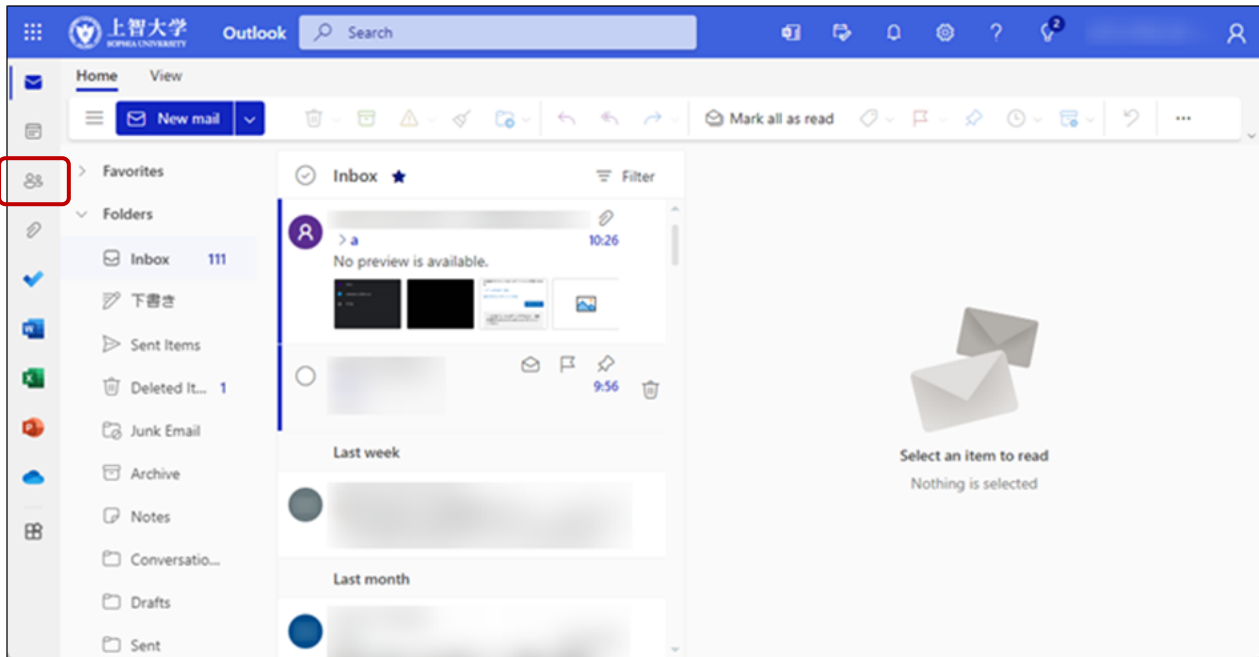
上智大学
SOPHIA UNIVERSITY
Outlook
Search
2

Home View

New mail
Mark all as read
...

Favorites
Folders
Inbox 111
下書き
Sent Items
Deleted It... 1
Junk Email
Archive
Notes
Conversatio...
Drafts
Sent

Inbox
Filter

> a
10:26
No preview is available.

9:56

Last week

Last month

Select an item to read
Nothing is selected